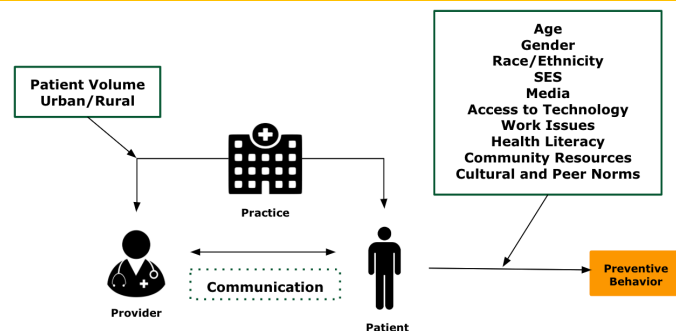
Patient Volume
Urban/Rural

Practice

Age
Gender
Race/Ethnicity
SES
Media
Access to Technology
Work Issues
Health Literacy
Community Resources
Cultural and Peer Norms

Provider

Communication

Patient

Preventive Behavior